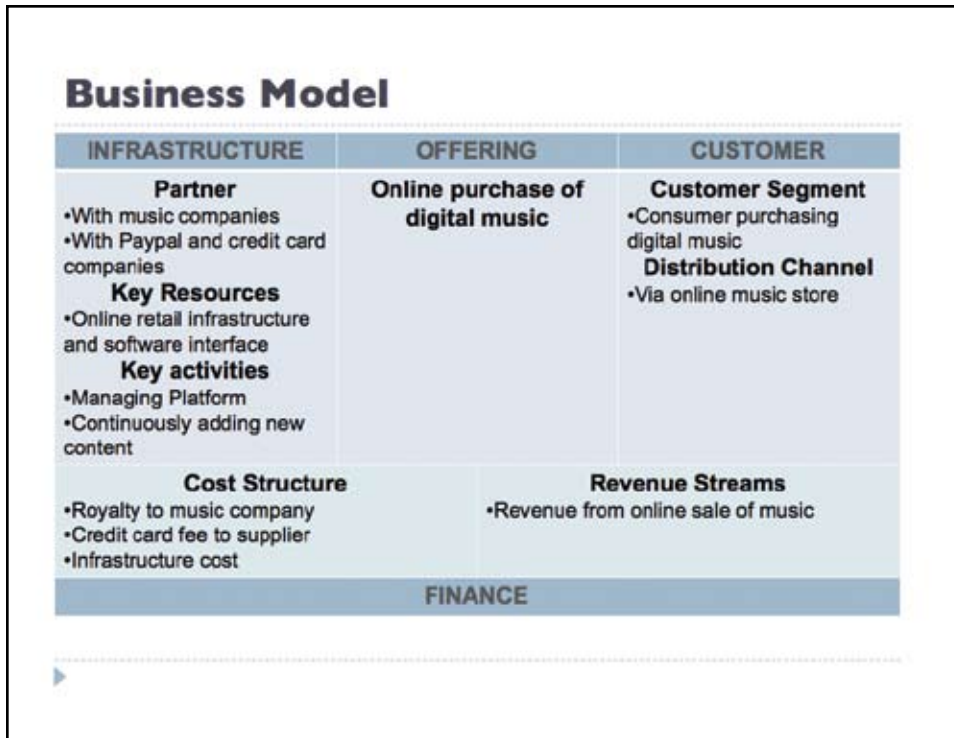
Business Model

| INFRASTRUCTURE | OFFERING | CUSTOMER |
|---|---|---|
| **Partner** •With music companies •With Paypal and credit card companies **Key Resources** •Online retail infrastructure and software interface **Key activities** •Managing Platform •Continuously adding new content | **Online purchase of digital music** | **Customer Segment** •Consumer purchasing digital music **Distribution Channel** •Via online music store |

| **Cost Structure** | **Revenue Streams** |
|---|---|
| •Royalty to music company •Credit card fee to supplier •Infrastructure cost | •Revenue from online sale of music |

FINANCE